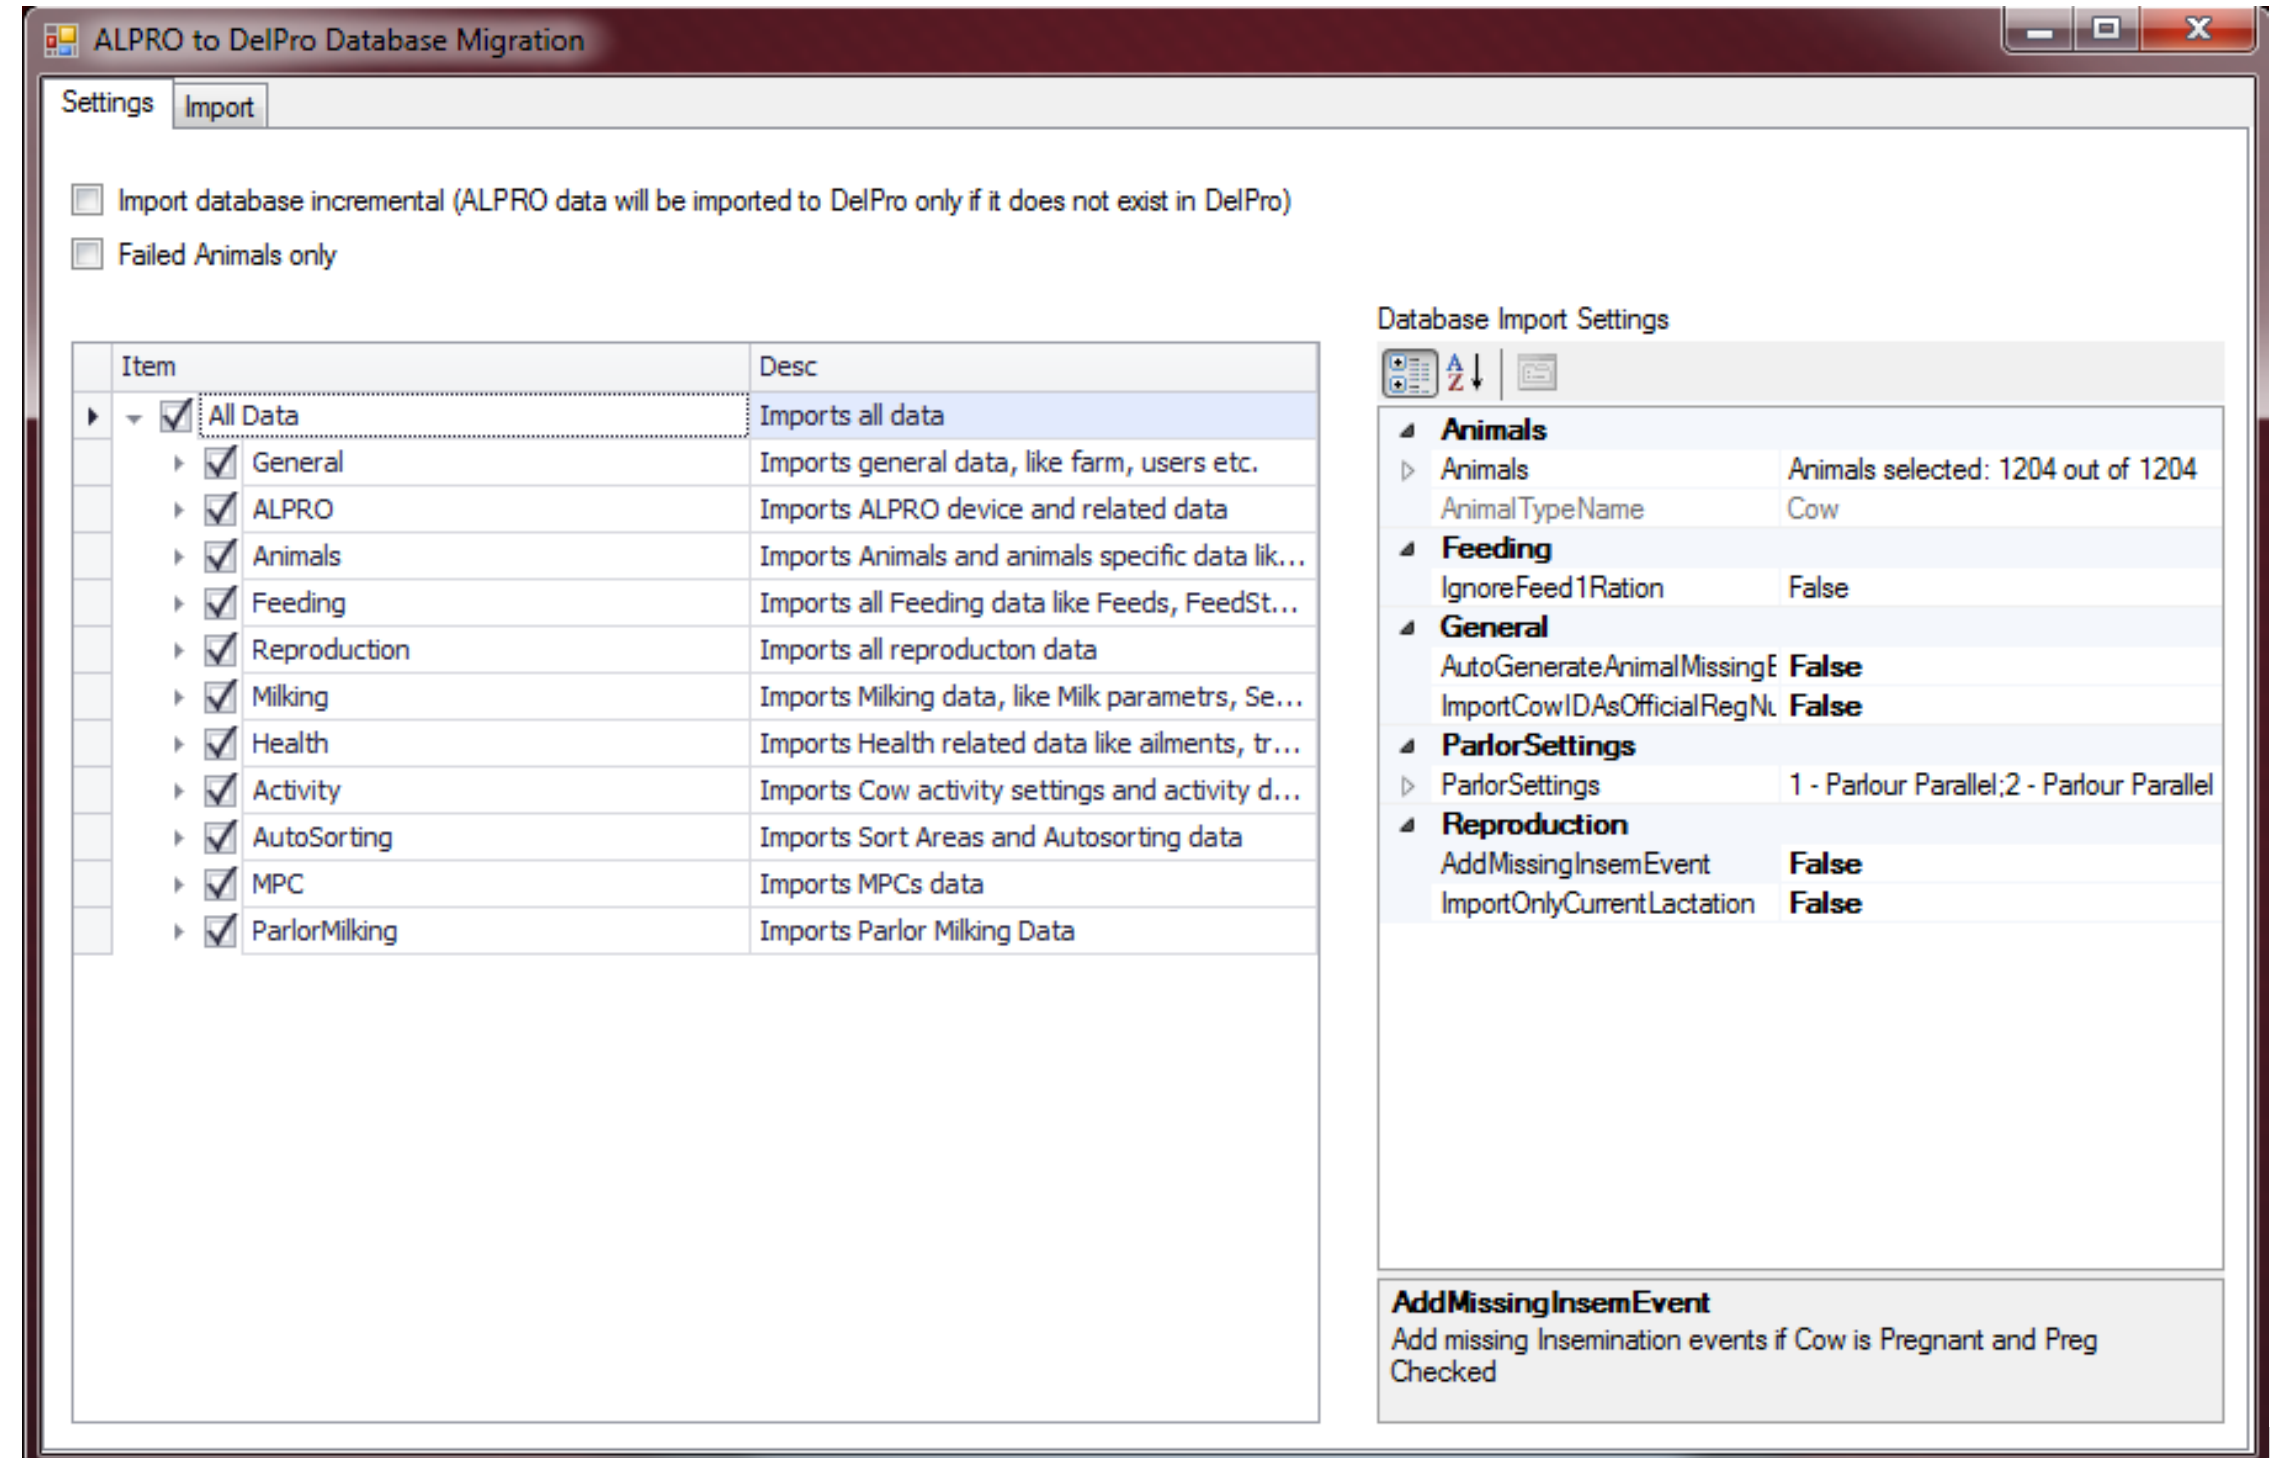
ALPRO to DelPro Database Migration

Settings | Import

Import database incremental (ALPRO data will be imported to DelPro only if it does not exist in DelPro)

Failed Animals only

| Item | Desc |
|---|---|
| All Data | Imports all data |
| General | Imports general data, like farm, users etc. |
| ALPRO | Imports ALPRO device and related data |
| Animals | Imports Animals and animals specific data lik... |
| Feeding | Imports all Feeding data like Feeds, FeedSt... |
| Reproduction | Imports all reproducton data |
| Milking | Imports Milking data, like Milk parametrs, Se... |
| Health | Imports Health related data like ailments, tr... |
| Activity | Imports Cow activity settings and activity d... |
| AutoSorting | Imports Sort Areas and Autosorting data |
| MPC | Imports MPCs data |
| ParlorMilking | Imports Parlor Milking Data |

Database Import Settings

Animals
| Animals | Animals selected: 1204 out of 1204 |
|---|---|
| AnimalTypeName | Cow |

Feeding
| IgnoreFeed1Ration | False |
|---|---|

General
| AutoGenerateAnimalMissingE | False |
|---|---|
| ImportCowIDAsOfficialRegNu | False |

ParlorSettings
| ParlorSettings | 1 - Parlour Parallel;2 - Parlour Parallel |
|---|---|

Reproduction
| AddMissingInsemEvent | False |
|---|---|
| ImportOnlyCurrentLactation | False |

AddMissingInsemEvent
Add missing Insemination events if Cow is Pregnant and Preg Checked